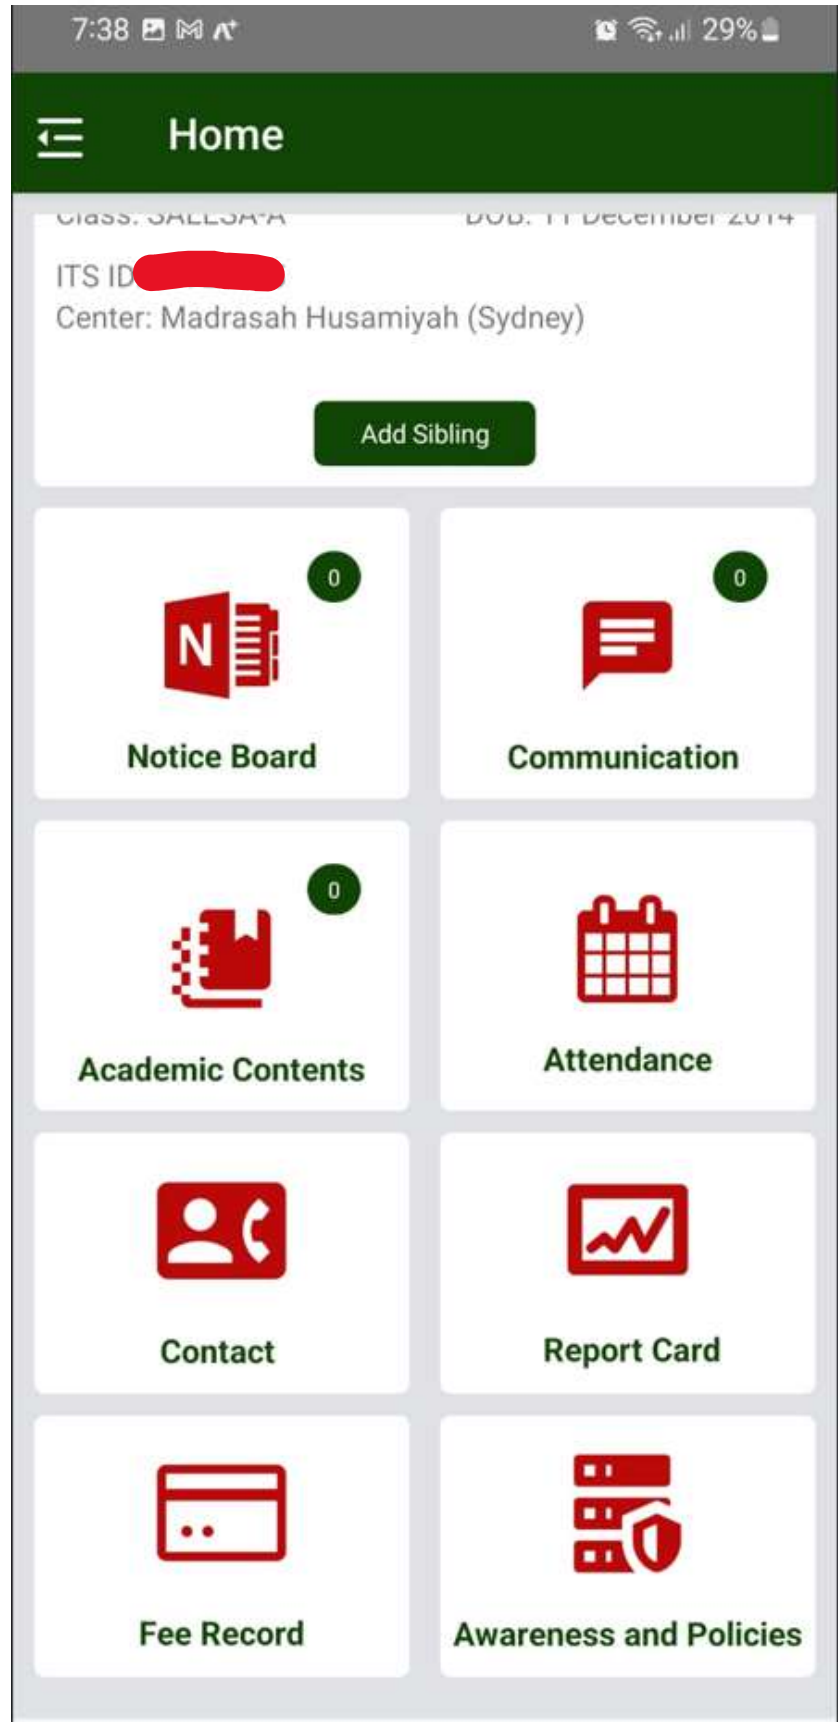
7:38 29%

Home

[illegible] DOB: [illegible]

ITS ID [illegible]
Center: Madrasah Husamiyah (Sydney)

Add Sibling

0
N
Notice Board

0
Communication

0
Academic Contents

Attendance

Contact

Report Card

Fee Record

Awareness and Policies